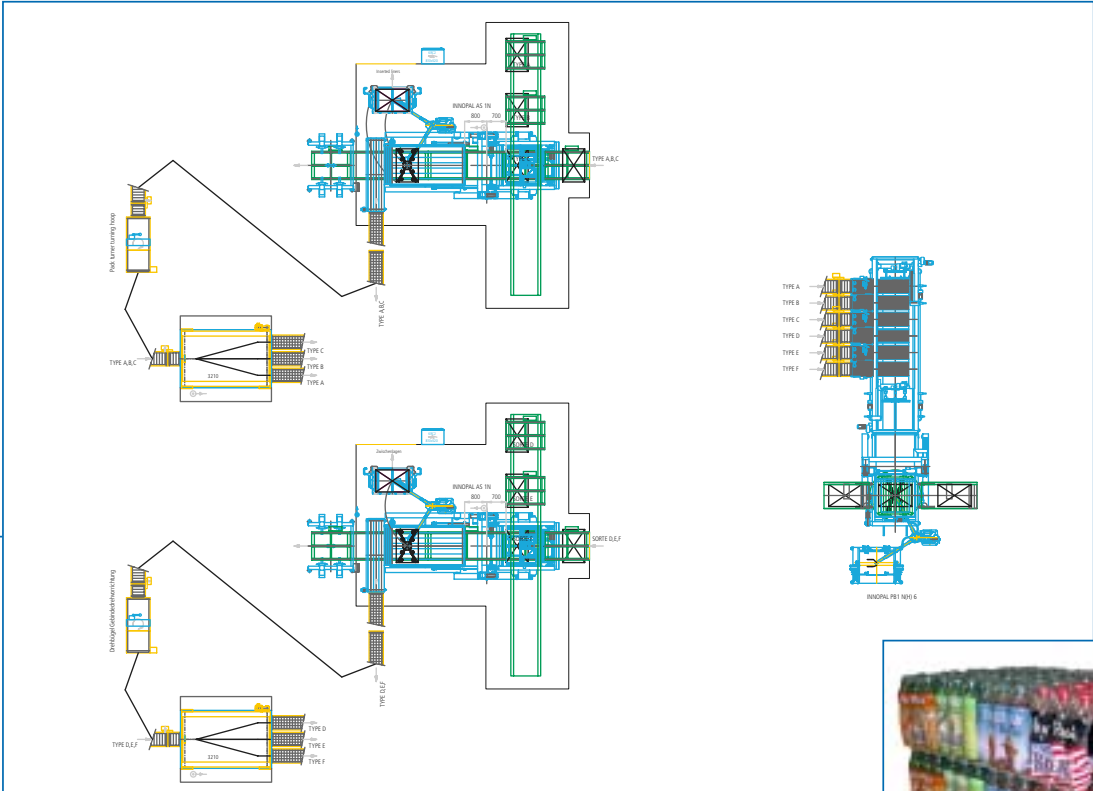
Inserted liners

INNOPAL AS 1N

800 700

TYPE A,B,C

Pack turner turning loop

TYPE A,B,C

TYPE C

TYPE B

TYPE A

3210

TYPE A,B,C

Zwischenlagen

INNOPAL AS 1N

800 700

SORTE D,E,F

Drehbügel Gebindedrehvorrichtung

TYPE D,E,F

TYPE D

TYPE E

TYPE F

3210

TYPE D,E,F

TYPE A

TYPE B

TYPE C

TYPE D

TYPE E

TYPE F

INNOPAL PB1 N(H) 6